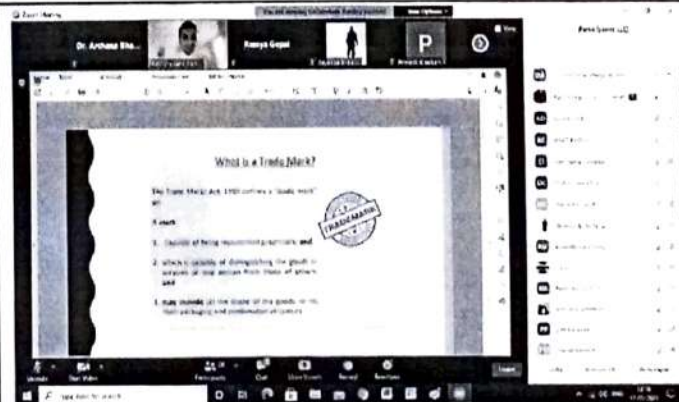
Zoom Meeting

Dr. Archana Sha...

Ramya Gopal

P

What is a Trade Mark?

The Trade Marks Act, 1999 defines a "trade mark" as:

A mark

1. capable of being represented graphically; and

2. which is capable of distinguishing the goods or services of one person from those of others; and

3. may include all the shape of the goods, or its, their packaging and combination of colours

TRADEMARK

Participants

Chat

Share Screen

Record

Reactions

Leave

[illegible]